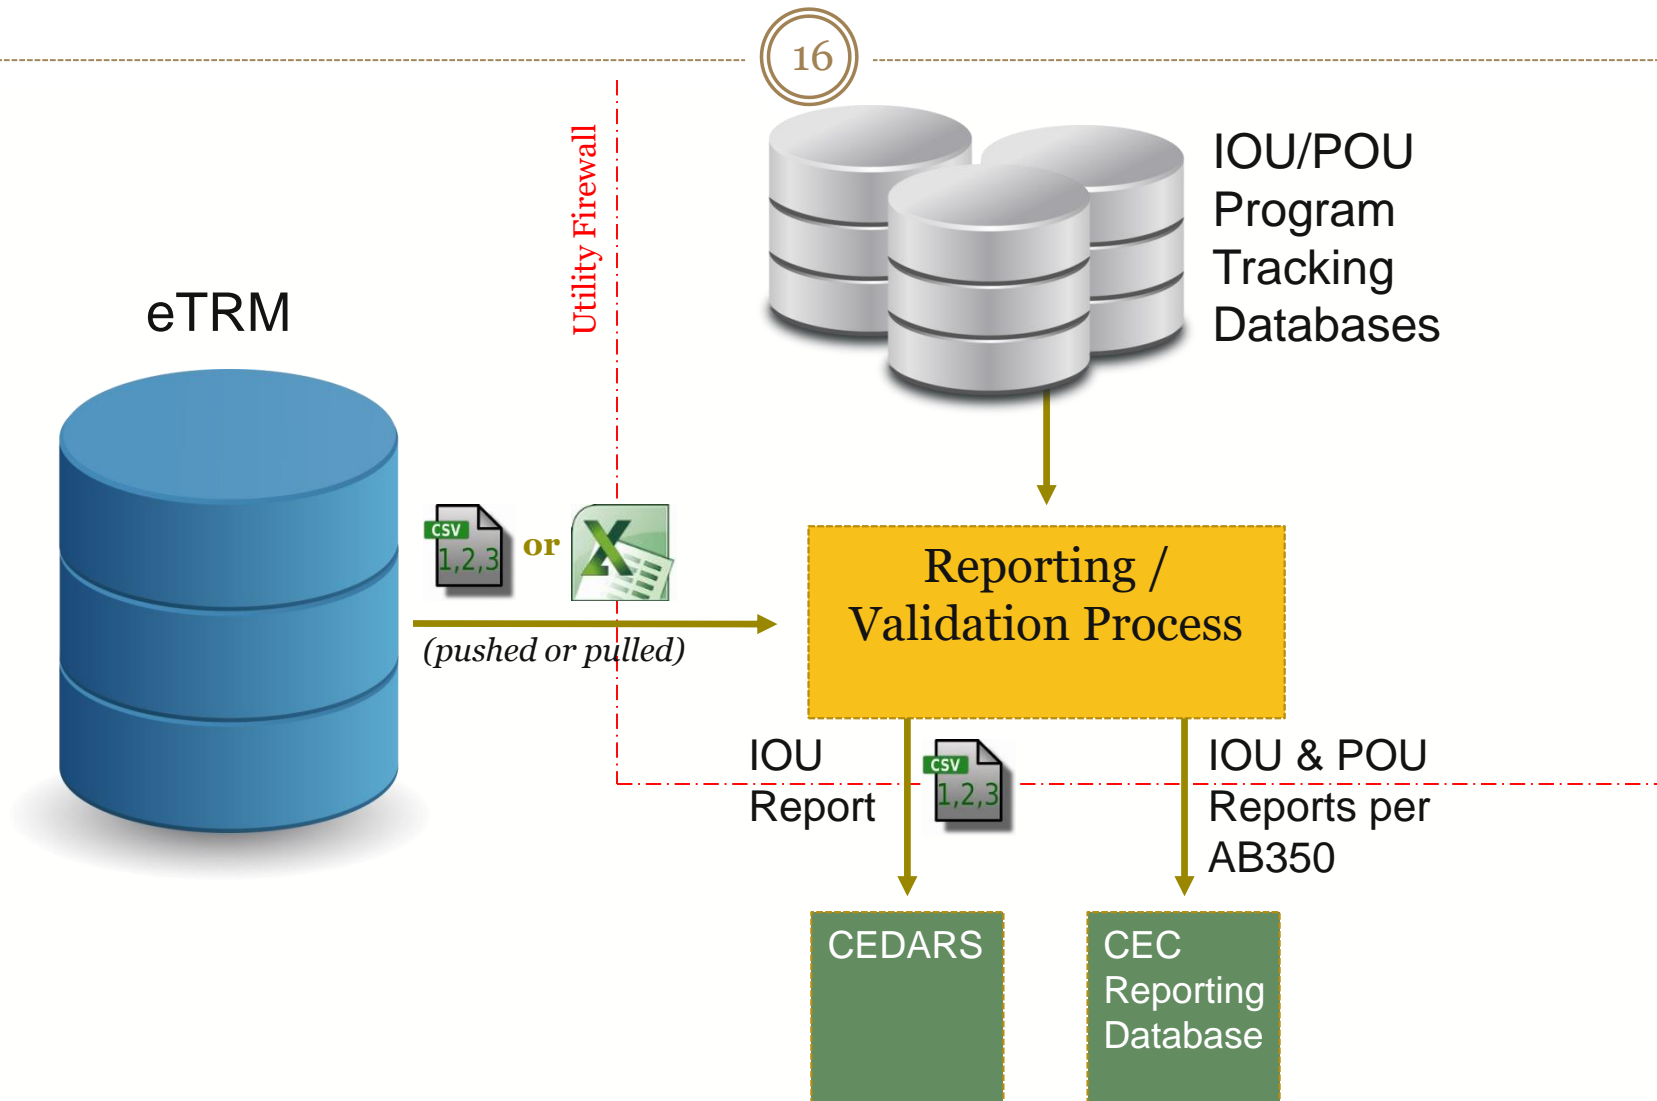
16

Utility Firewall

IOU/POU Program Tracking Databases

eTRM

CSV 1,2,3 or X

(pushed or pulled)

Reporting / Validation Process

IOU Report

CSV 1,2,3

IOU & POU Reports per AB350

CEDARS

CEC Reporting Database